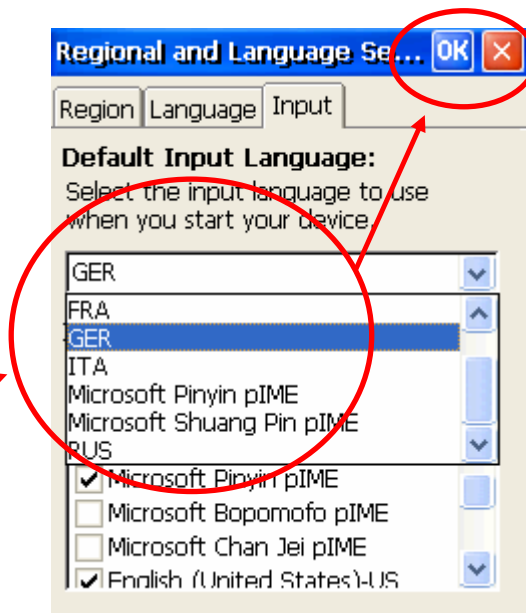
Regional and Language Se...
OK

Region
Language
Input

Default Input Language:
Select the input language to use when you start your device.

GER

FRA
GER
ITA
Microsoft Pinyin pIME
Microsoft Shuang Pin pIME
RUS

Microsoft Pinyin pIME
Microsoft Bopomofo pIME
Microsoft Chan Jei pIME
English (United States)-US